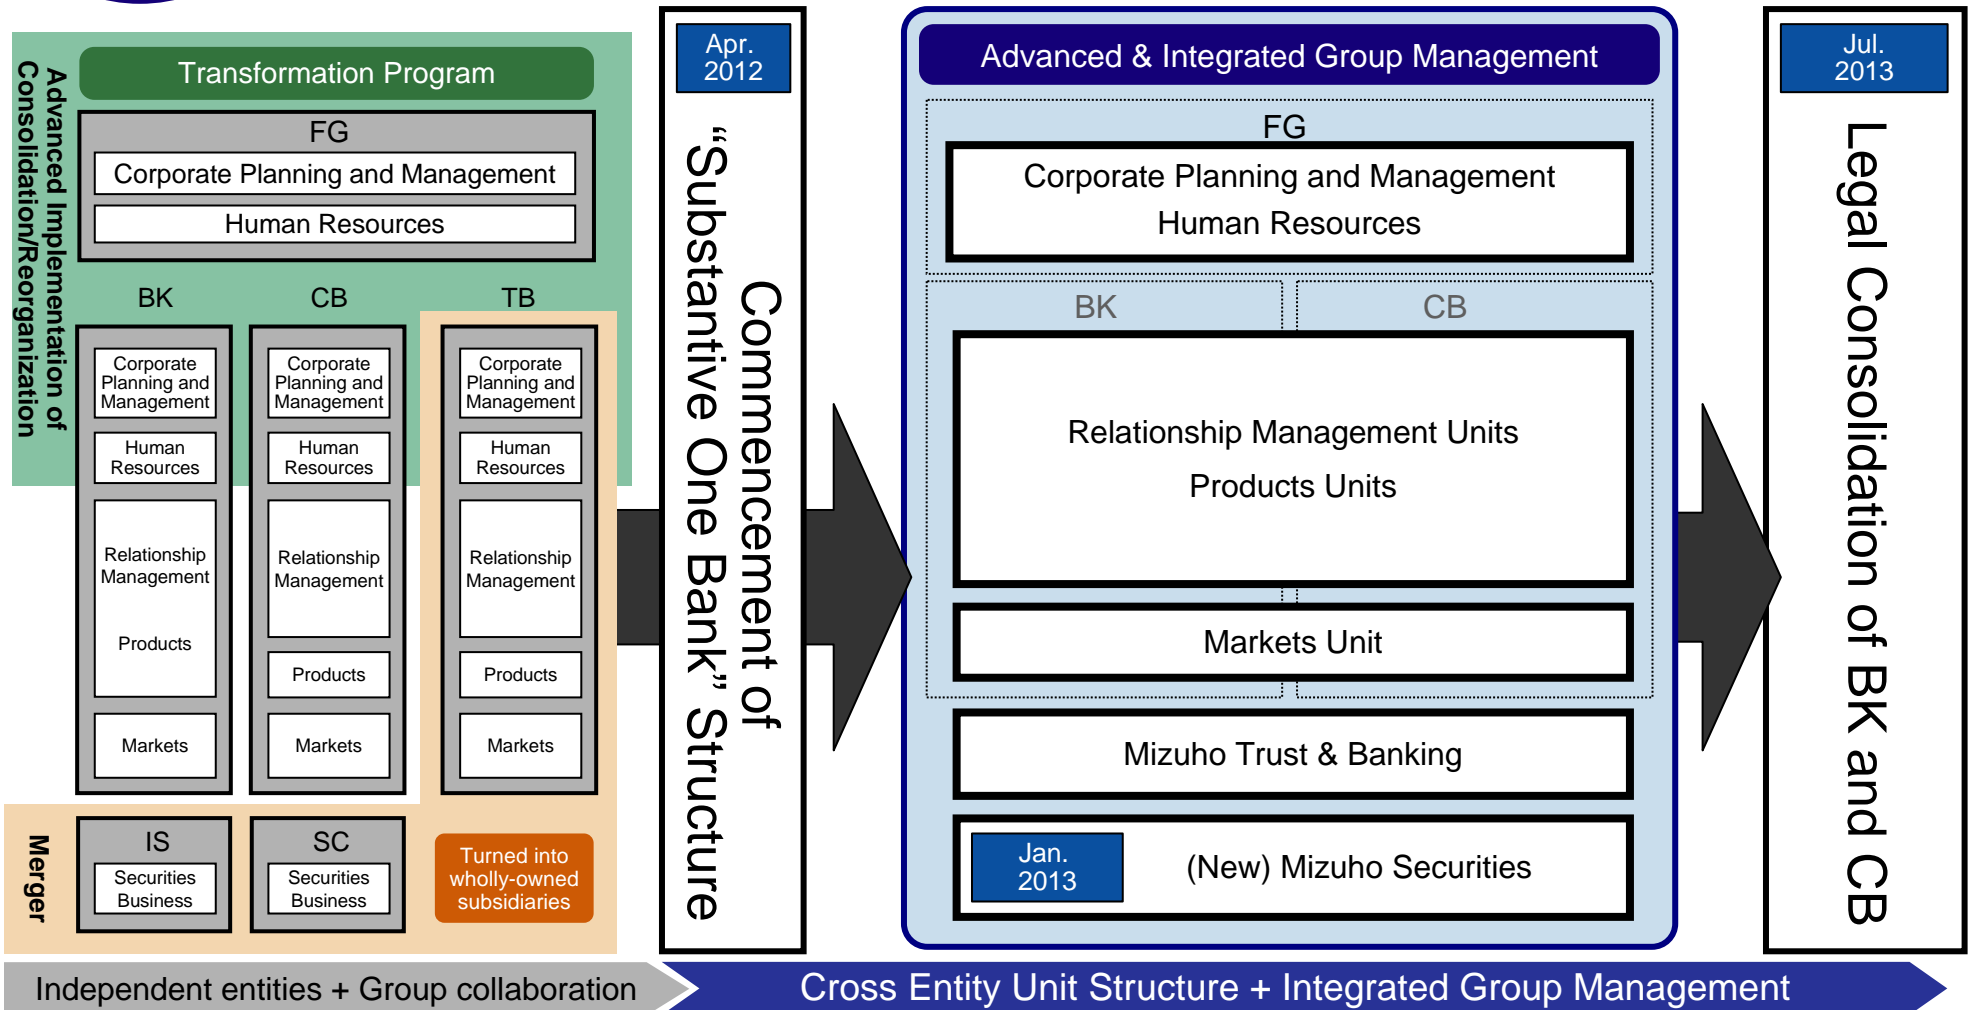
Advanced Implementation of Consolidation/Reorganization

Transformation Program

FG

Corporate Planning and Management

Human Resources

BK

CB

TB

Corporate Planning and Management

Human Resources

Relationship Management

Products

Markets

Corporate Planning and Management

Human Resources

Relationship Management

Products

Markets

Corporate Planning and Management

Human Resources

Relationship Management

Products

Markets

Merger

IS

Securities Business

SC

Securities Business

Turned into wholly-owned subsidiaries

Apr. 2012

Commencement of "Substantive One Bank" Structure

Advanced & Integrated Group Management

FG

Corporate Planning and Management

Human Resources

BK

CB

Relationship Management Units

Products Units

Markets Unit

Mizuho Trust & Banking

Jan. 2013

(New) Mizuho Securities

Jul. 2013

Legal Consolidation of BK and CB

Independent entities + Group collaboration

Cross Entity Unit Structure + Integrated Group Management